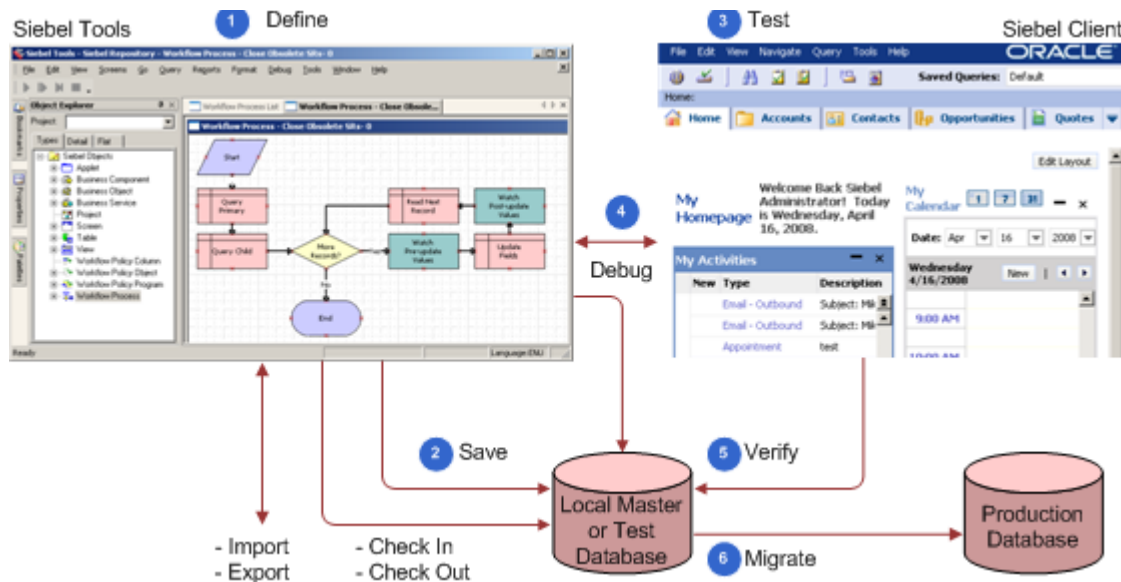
Siebel Tools

1 Define

3 Test

Siebel Client

Siebel Tools - Siebel Repository - Workflow Process - Close Obsolete Site - 0

File Edit View Screens Go Query Reports Format Debug Tools Window Help

Object Explorer

Project:

Types Detail Flat

Siebel Objects
Applet
Business Component
Business Object
Business Service
Project
Screen
Table
View
Workflow Policy Column
Workflow Policy Object
Workflow Policy Program
Workflow Process

Workflow Process List | Workflow Process - Close Obsole...

Workflow Process - Close Obsolete Site - 0

Start

Query Primary

Query Child

More Records?

Read Next Record

Watch Post-update Values

Watch Pre-update Values

Update Fields

No

End

Ready

Language ENU

File Edit View Navigate Query Tools Help

ORACLE

Saved Queries: Default

Home:

Home | Accounts | Contacts | Opportunities | Quotes

Edit Layout

My Homepage

Welcome Back Siebel Administrator! Today is Wednesday, April 16, 2008.

My Calendar

Date: Apr 16 2008

Wednesday 4/16/2008

New

9:00 AM

10:00 AM

My Activities

| New | Type | Description |
|---|---|---|
| | Email - Outbound | Subject: Mi |
| | Email - Outbound | Subject: Mi |
| | Appointment | test |

4

Debug

2 Save

5 Verify

Local Master or Test Database

Production Database

- Import
- Export

- Check In
- Check Out

6 Migrate